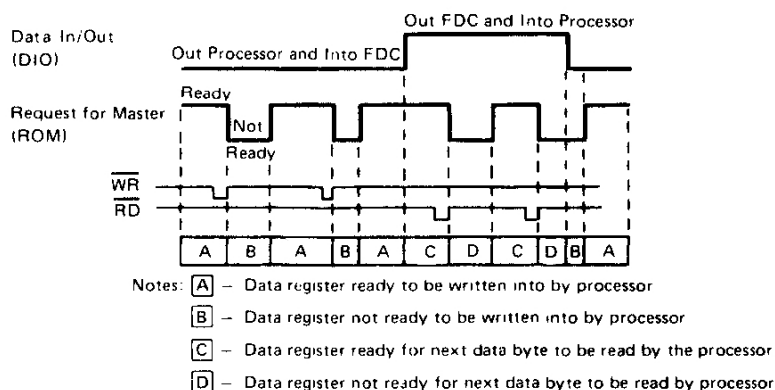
Out FDC and Into Processor

Data In/Out
(DIO)

Out Processor and Into FDC

Ready

Request for Master
(ROM)

Not
Ready

$\overline{WR}$

$\overline{RD}$

| A | B | A | B | A | C | D | C | D | B | A |
|---|---|---|---|---|---|---|---|---|---|---|

Notes: A – Data register ready to be written into by processor

B – Data register not ready to be written into by processor

C – Data register ready for next data byte to be read by the processor

D – Data register not ready for next data byte to be read by processor